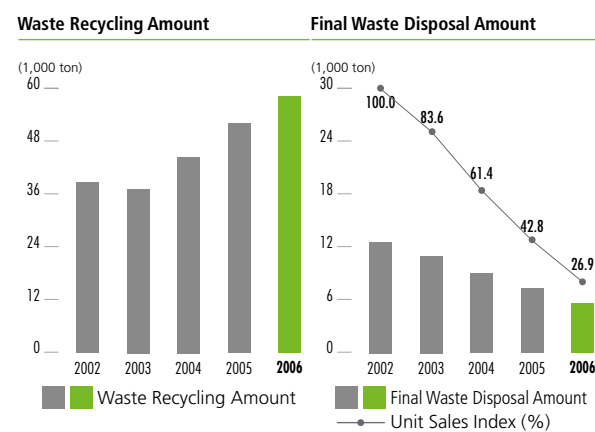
Waste Recycling Amount

(1,000 ton)
60
48
36
24
12
0
2002
2003
2004
2005
2006

Waste Recycling Amount

Final Waste Disposal Amount

(1,000 ton)
30
24
18
12
6
0
100.0
83.6
61.4
42.8
26.9
2002
2003
2004
2005
2006

Final Waste Disposal Amount
Unit Sales Index (%)